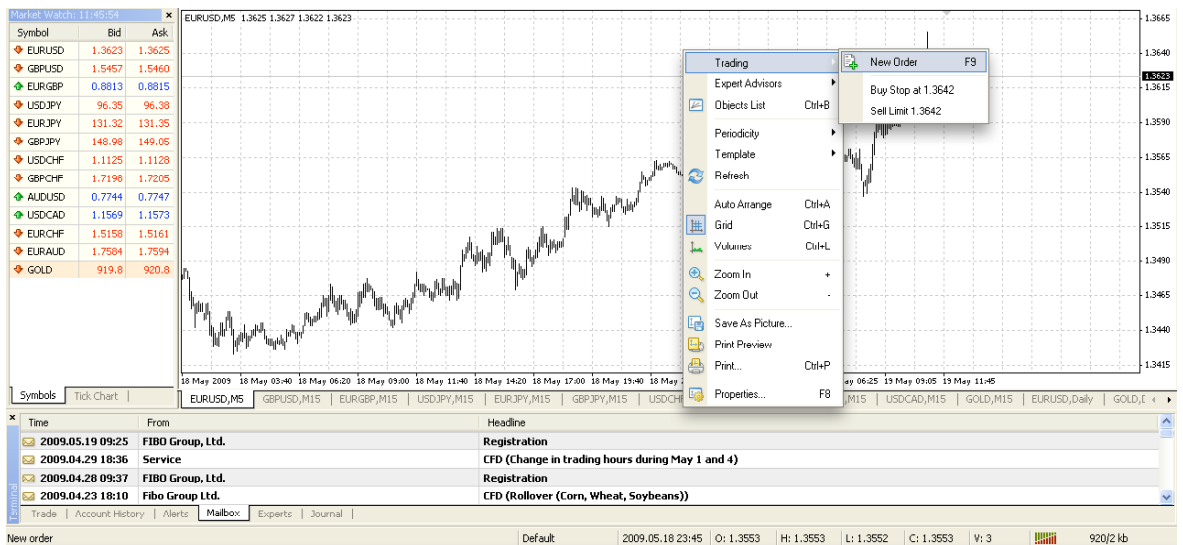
Market Watch: 11:45:54 ×

| Symbol | Bid | Ask |
|---|---|---|
| EURUSD | 1.3623 | 1.3625 |
| GBPUSD | 1.5457 | 1.5460 |
| EURGBP | 0.8813 | 0.8815 |
| USDJPY | 96.35 | 96.38 |
| EURJPY | 131.32 | 131.35 |
| GBPJPY | 148.98 | 149.05 |
| USDCHF | 1.1125 | 1.1128 |
| GBPCHF | 1.7196 | 1.7205 |
| AUDUSD | 0.7744 | 0.7747 |
| USDCAD | 1.1569 | 1.1573 |
| EURCHF | 1.5158 | 1.5161 |
| EURAUD | 1.7584 | 1.7594 |
| GOLD | 919.8 | 920.8 |

Symbols | Tick Chart

EURUSD,M5 1.3625 1.3627 1.3622 1.3623

1.3665
1.3640
1.3623
1.3615
1.3590
1.3565
1.3540
1.3515
1.3490
1.3465
1.3440
1.3415

18 May 2009 18 May 03:40 18 May 06:20 18 May 09:00 18 May 11:40 18 May 14:20 18 May 17:00 18 May 19:40 18 May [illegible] 19 May 06:25 19 May 09:05 19 May 11:45

Trading
Expert Advisors
Objects List Ctrl+B
Periodicity
Template
Refresh
Auto Arrange Ctrl+A
Grid Ctrl+G
Volumes Ctrl+L
Zoom In +
Zoom Out -
Save As Picture...
Print Preview
Print... Ctrl+P
Properties... F8

New Order F9
Buy Stop at 1.3642
Sell Limit 1.3642

EURUSD,M5 | GBPUSD,M15 | EURGBP,M15 | USDJPY,M15 | EURJPY,M15 | GBPJPY,M15 | USDCH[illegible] | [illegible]M15 | USDCAD,M15 | GOLD,M15 | EURUSD,Daily | GOLD,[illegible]

| Time | From | Headline |
|---|---|---|
| 2009.05.19 09:25 | FIBO Group, Ltd. | Registration |
| 2009.04.29 18:36 | Service | CFD (Change in trading hours during May 1 and 4) |
| 2009.04.28 09:37 | FIBO Group, Ltd. | Registration |
| 2009.04.23 18:10 | Fibo Group Ltd. | CFD (Rollover (Corn, Wheat, Soybeans)) |

Terminal

Trade | Account History | Alerts | Mailbox | Experts | Journal

New order | Default | 2009.05.18 23:45 | O: 1.3553 | H: 1.3553 | L: 1.3552 | C: 1.3553 | V: 3 | 920/2 kb